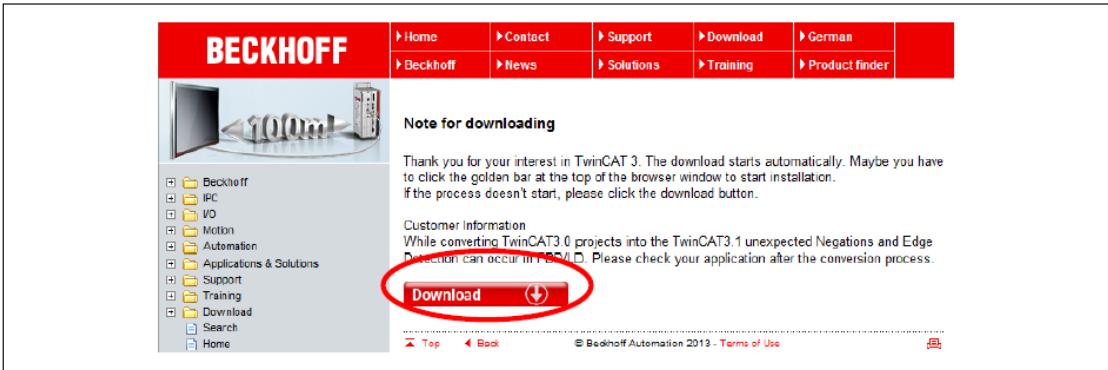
BECKHOFF

Home
Contact
Support
Download
German
Beckhoff
News
Solutions
Training
Product finder

100m

Beckhoff
IPC
I/O
Motion
Automation
Applications & Solutions
Support
Training
Download
Search
Home

Note for downloading

Thank you for your interest in TwinCAT 3. The download starts automatically. Maybe you have to click the golden bar at the top of the browser window to start installation.
If the process doesn't start, please click the download button.

Customer Information
While converting TwinCAT3.0 projects into the TwinCAT3.1 unexpected Negations and Edge Detection can occur in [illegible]. Please check your application after the conversion process.

Download

Top
Back
© Beckhoff Automation 2013 - Terms of Use